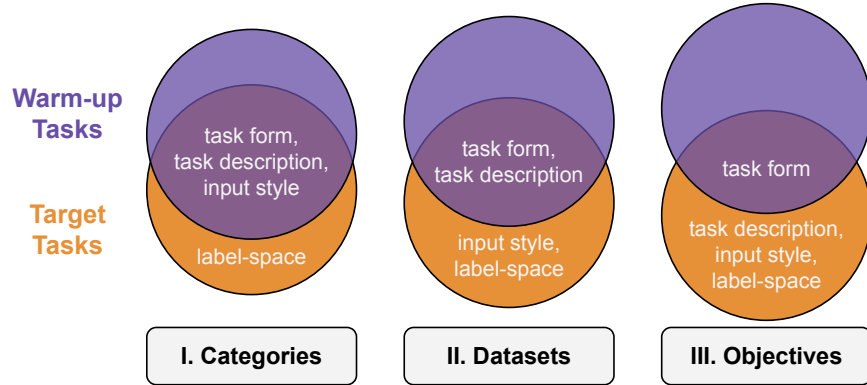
Warm-up Tasks

Target Tasks

task form, task description, input style

label-space

I. Categories

task form, task description

input style, label-space

II. Datasets

task form

task description, input style, label-space

III. Objectives